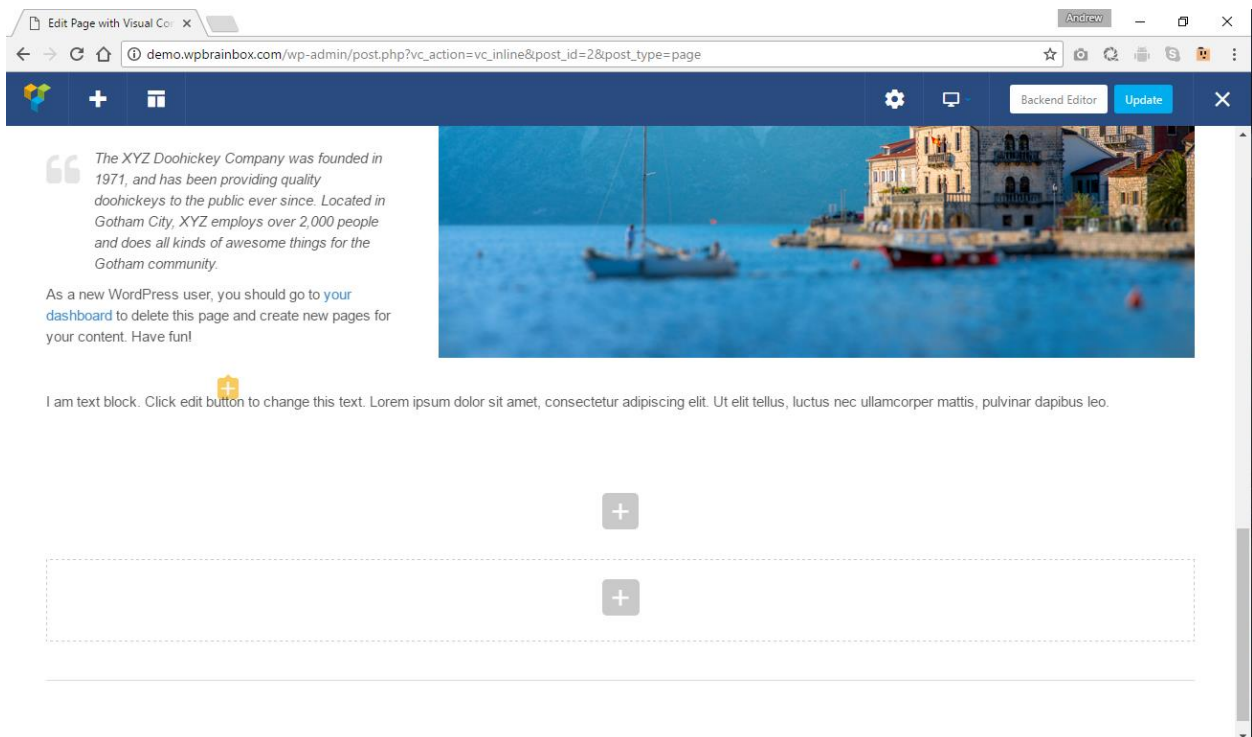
Edit Page with Visual Co
Andrew
demo.wpbrainbox.com/wp-admin/post.php?vc_action=vc_inline&post_id=2&post_type=page
Backend Editor
Update

The XYZ Doohickey Company was founded in 1971, and has been providing quality doohickeys to the public ever since. Located in Gotham City, XYZ employs over 2,000 people and does all kinds of awesome things for the Gotham community.

As a new WordPress user, you should go to your dashboard to delete this page and create new pages for your content. Have fun!

I am text block. Click edit button to change this text. Lorem ipsum dolor sit amet, consectetur adipiscing elit. Ut elit tellus, luctus nec ullamcorper mattis, pulvinar dapibus leo.